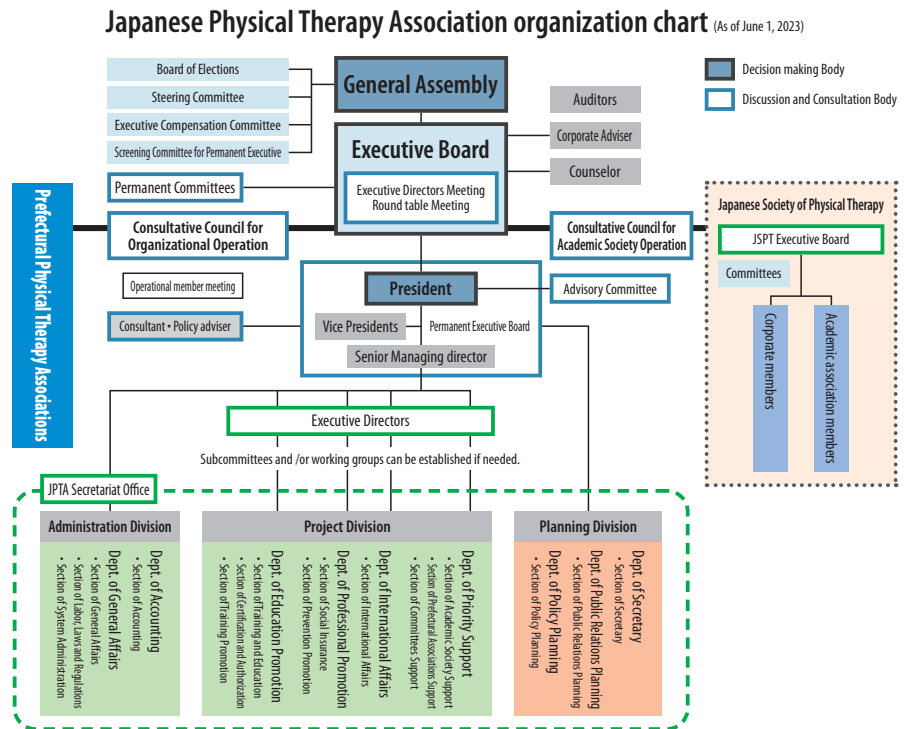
Japanese Physical Therapy Association organization chart (As of June 1, 2023)

Decision making Body
Discussion and Consultation Body

Board of Elections
Steering Committee
Executive Compensation Committee
Screening Committee for Permanent Executive

General Assembly

Auditors
Corporate Adviser
Counselor

Executive Board
Executive Directors Meeting
Round table Meeting

Permanent Committees

Prefectural Physical Therapy Associations

Consultative Council for Organizational Operation

Consultative Council for Academic Society Operation

Operational member meeting

President
Advisory Committee

Consultant • Policy adviser
Vice Presidents
Permanent Executive Board
Senior Managing director

Japanese Society of Physical Therapy
JSPT Executive Board
Committees
Corporate members
Academic association members

Executive Directors
Subcommittees and /or working groups can be established if needed.

JPTA Secretariat Office

Administration Division
Dept. of Accounting
• Section of Accounting
Dept. of General Affairs
• Section of General Affairs
• Section of Labor, Laws and Regulations
• Section of System Administration

Project Division
Dept. of Education Promotion
• Section of Training and Education
• Section of Certification and Authorization
• Section of Training Promotion
Dept. of Professional Promotion
• Section of Social Insurance
• Section of Prevention Promotion
Dept. of International Affairs
• Section of International Affairs
Dept. of Priority Support
• Section of Academic Society Support
• Section of Prefectural Associations Support
• Section of Committees Support

Planning Division
Dept. of Secretary
• Section of Secretary
Dept. of Public Relations Planning
• Section of Public Relations Planning
Dept. of Policy Planning
• Section of Policy Planning